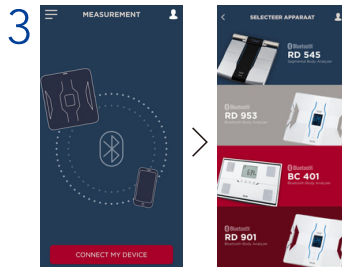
3

MEASUREMENT

CONNECT MY DEVICE

SELECTEER APPARAAT

Bluetooth
RD 545
Segmental Body Analyzer

Bluetooth
RD 953
Bluetooth Body Analyzer

Bluetooth
BC 401
Bluetooth Body Analyzer

Bluetooth
RD 901
Bluetooth Body Analyzer